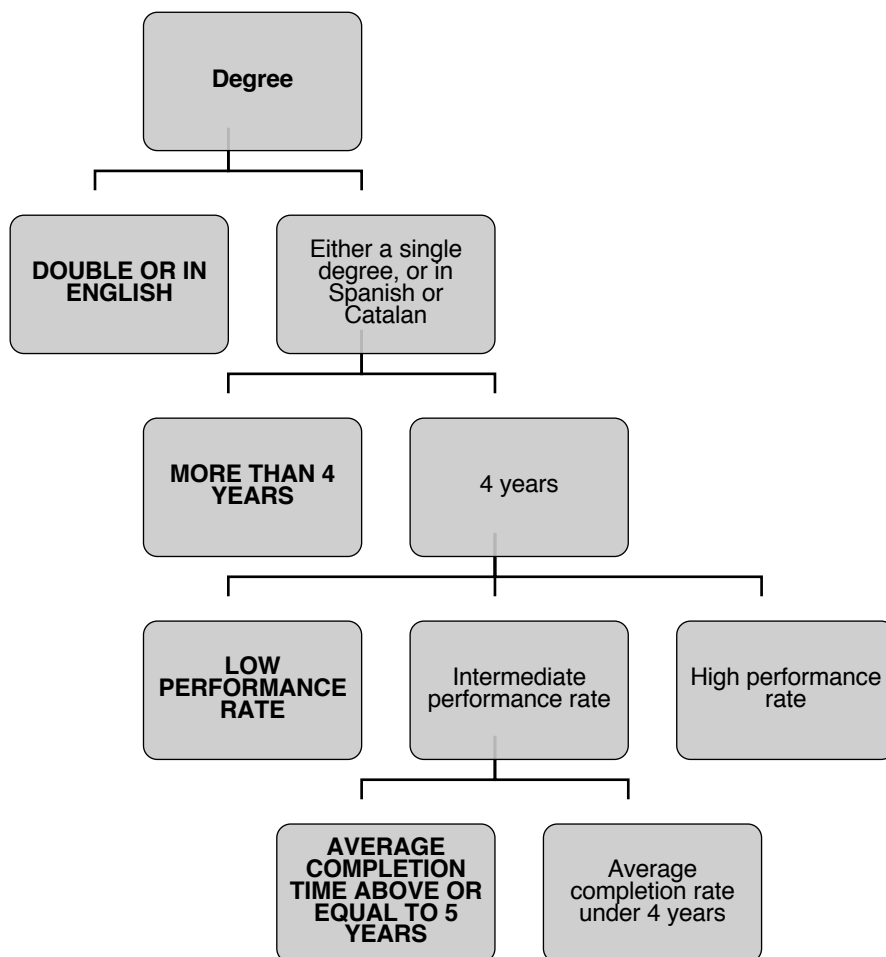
Degree

DOUBLE OR IN ENGLISH

Either a single degree, or in Spanish or Catalan

MORE THAN 4 YEARS

4 years

LOW PERFORMANCE RATE

Intermediate performance rate

High performance rate

AVERAGE COMPLETION TIME ABOVE OR EQUAL TO 5 YEARS

Average completion rate under 4 years